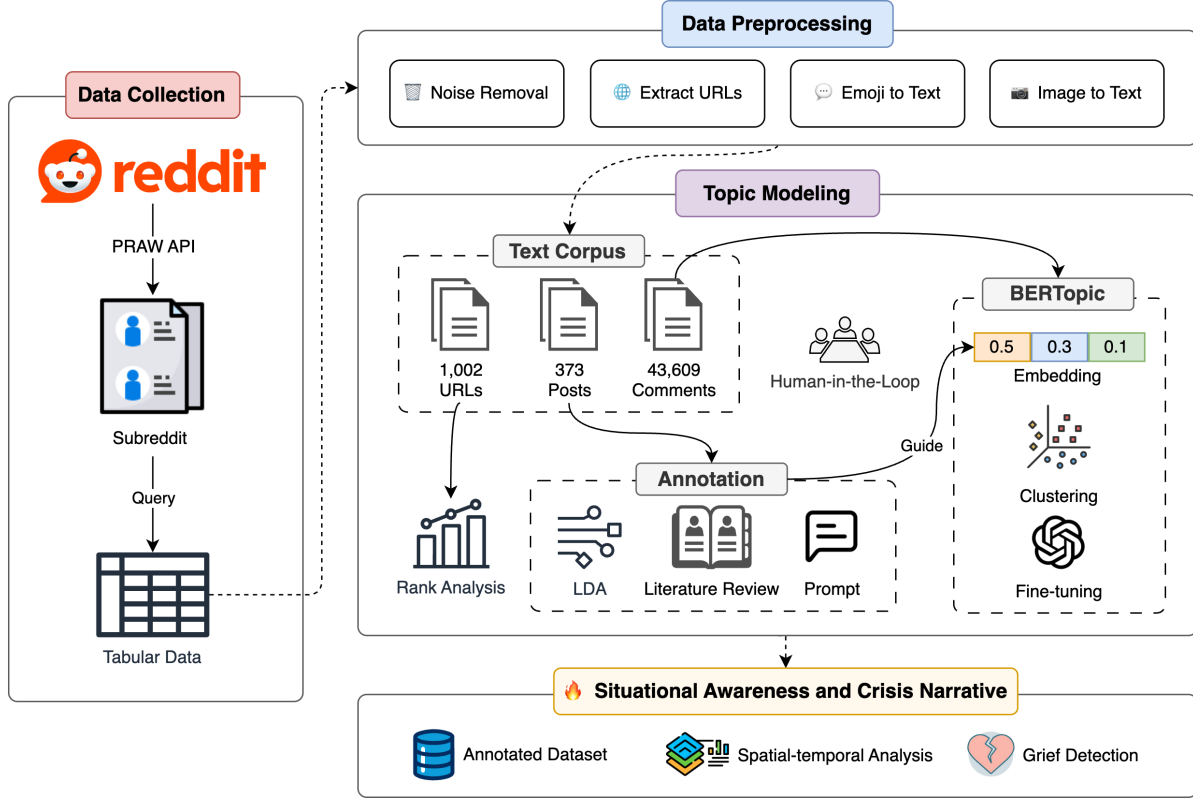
Data Collection

reddit

PRAW API

Subreddit

Query

Tabular Data

Data Preprocessing

Noise Removal

Extract URLs

Emoji to Text

Image to Text

Topic Modeling

Text Corpus

1,002 URLs

373 Posts

43,609 Comments

Human-in-the-Loop

BERTopic

| 0.5 | 0.3 | 0.1 |
|---|---|---|

Embedding

Guide

Clustering

Fine-tuning

Annotation

Rank Analysis

LDA

Literature Review

Prompt

Situational Awareness and Crisis Narrative

Annotated Dataset

Spatial-temporal Analysis

Grief Detection